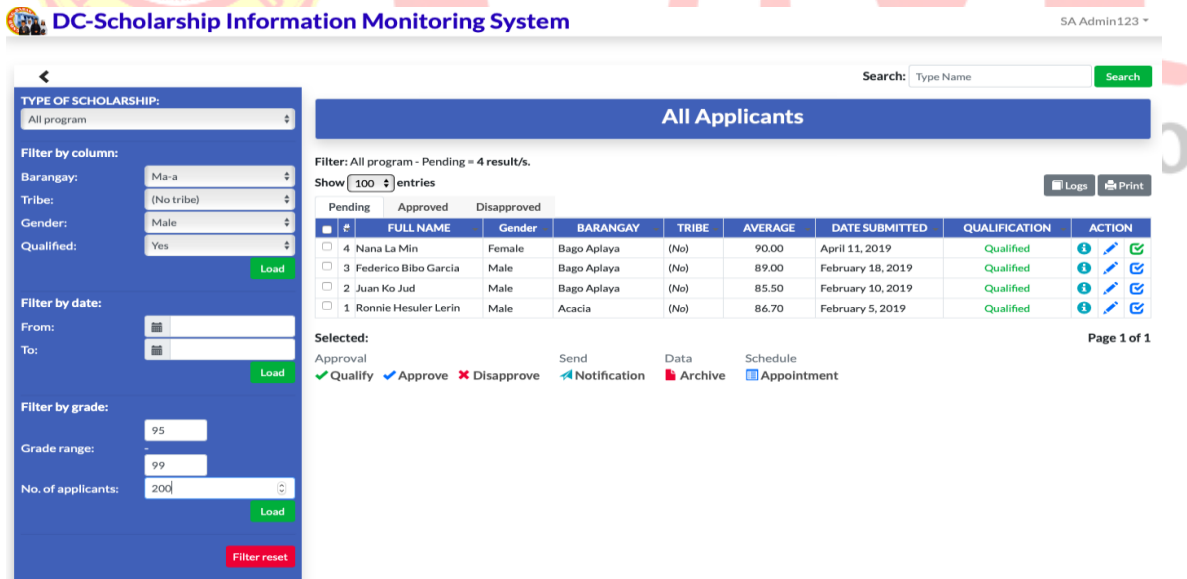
DC-Scholarship Information Monitoring System

SA Admin123

Search: Type Name Search

TYPE OF SCHOLARSHIP:
All program

Filter by column:
Barangay: Ma-a
Tribe: (No tribe)
Gender: Male
Qualified: Yes
Load

Filter by date:
From:
To:
Load

Filter by grade:
Grade range: 95 - 99
No. of applicants: 200
Load

Filter reset

All Applicants

Filter: All program - Pending = 4 result/s.

Show 100 entries

Logs Print

Pending Approved Disapproved

| | # | FULL NAME | Gender | BARANGAY | TRIBE | AVERAGE | DATE SUBMITTED | QUALIFICATION | ACTION |
|---|---|---|---|---|---|---|---|---|---|
| | 4 | Nana La Min | Female | Bago Aplaya | (No) | 90.00 | April 11, 2019 | Qualified | |
| | 3 | Federico Bibo Garcia | Male | Bago Aplaya | (No) | 89.00 | February 18, 2019 | Qualified | |
| | 2 | Juan Ko Jud | Male | Bago Aplaya | (No) | 85.50 | February 10, 2019 | Qualified | |
| | 1 | Ronnie Hesuler Lerin | Male | Acacia | (No) | 86.70 | February 5, 2019 | Qualified | |

Selected:
Page 1 of 1

Approval
Qualify Approve Disapprove
Send
Notification
Data
Archive
Schedule
Appointment